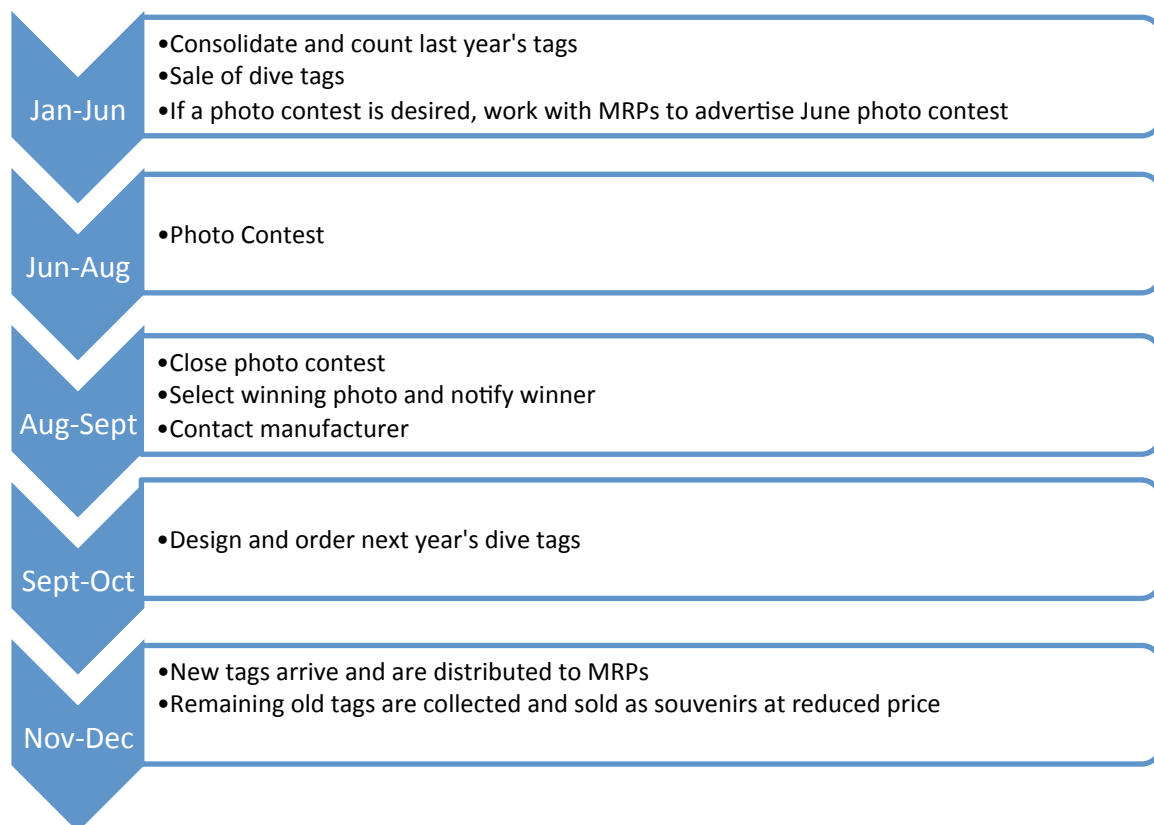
Jan-Jun
•Consolidate and count last year's tags
•Sale of dive tags
•If a photo contest is desired, work with MRPs to advertise June photo contest

Jun-Aug
•Photo Contest

Aug-Sept
•Close photo contest
•Select winning photo and notify winner
•Contact manufacturer

Sept-Oct
•Design and order next year's dive tags

Nov-Dec
•New tags arrive and are distributed to MRPs
•Remaining old tags are collected and sold as souvenirs at reduced price